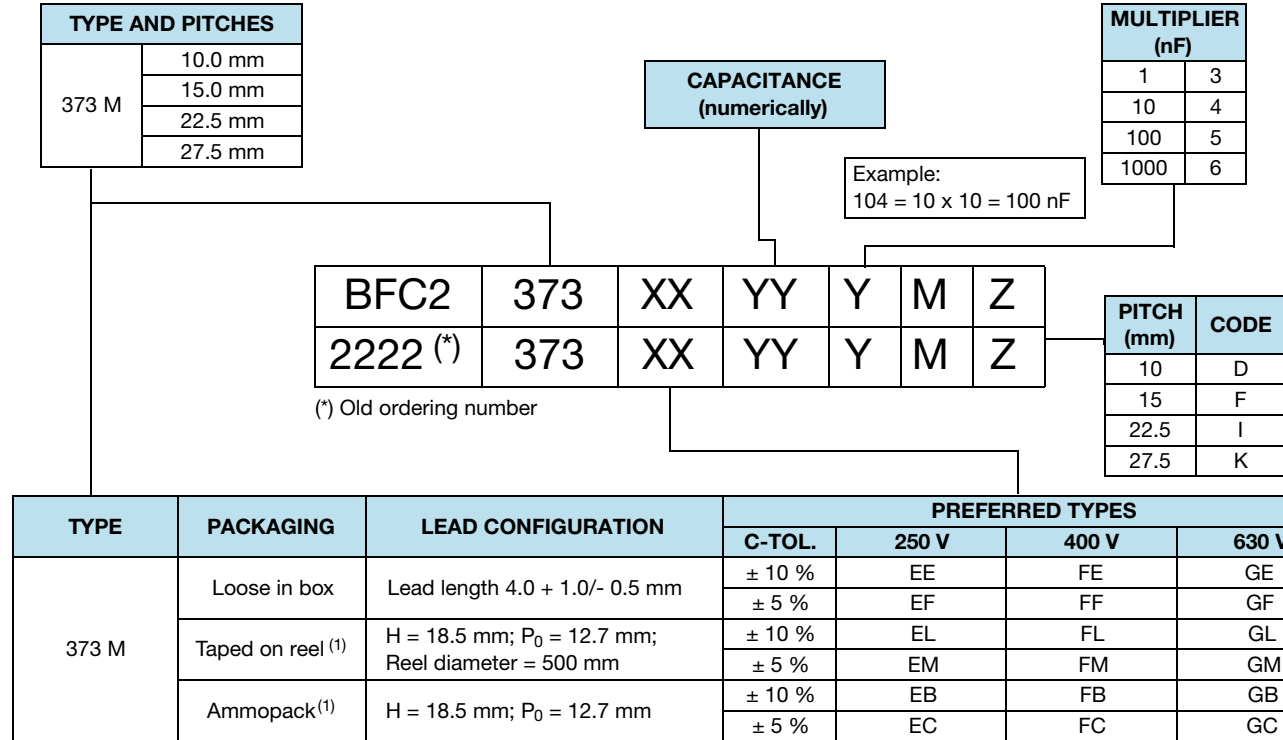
| TYPE AND PITCHES | |
|---|---|
| 373 M | 10.0 mm |
| | 15.0 mm |
| | 22.5 mm |
| | 27.5 mm |

CAPACITANCE (numerically)

| MULTIPLIER (nF) | |
|---|---|
| 1 | 3 |
| 10 | 4 |
| 100 | 5 |
| 1000 | 6 |

Example:
104 = 10 x 10 = 100 nF

| BFC2 | 373 | XX | YY | Y | M | Z |
|---|---|---|---|---|---|---|
| 2222 (*) | 373 | XX | YY | Y | M | Z |

(*) Old ordering number

| PITCH (mm) | CODE |
|---|---|
| 10 | D |
| 15 | F |
| 22.5 | I |
| 27.5 | K |

| TYPE | PACKAGING | LEAD CONFIGURATION | PREFERRED TYPES C-TOL. | 250 V | 400 V | 630 V |
|---|---|---|---|---|---|---|
| 373 M | Loose in box | Lead length 4.0 + 1.0/- 0.5 mm | ± 10 % | EE | FE | GE |
| | | | ± 5 % | EF | FF | GF |
| | Taped on reel $^{(1)}$ | H = 18.5 mm; $P_0$ = 12.7 mm; Reel diameter = 500 mm | ± 10 % | EL | FL | GL |
| | | | ± 5 % | EM | FM | GM |
| | Ammopack$^{(1)}$ | H = 18.5 mm; $P_0$ = 12.7 mm | ± 10 % | EB | FB | GB |
| | | | ± 5 % | EC | FC | GC |